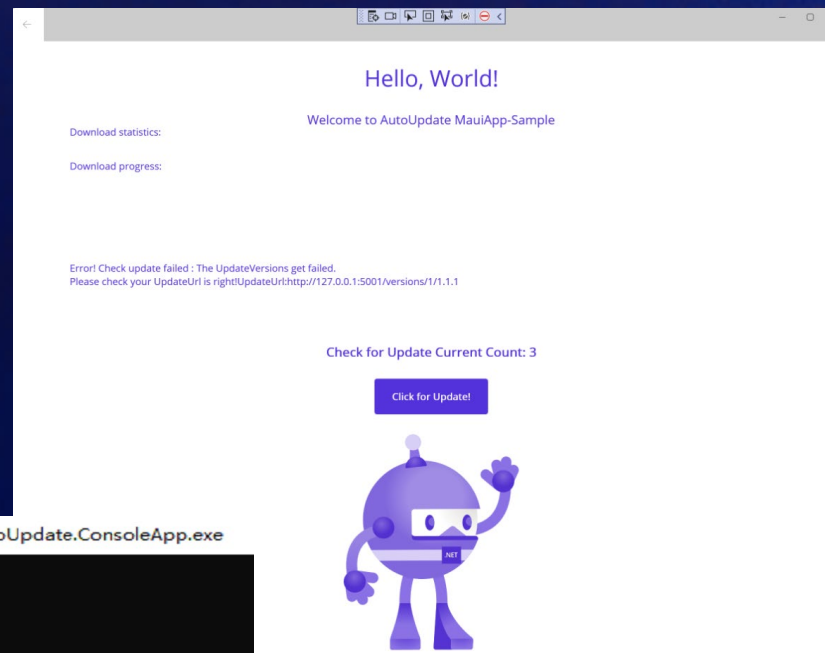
Hello, World!

Welcome to AutoUpdate MauiApp-Sample

Download statistics:

Download progress:

Error! Check update failed : The UpdateVersions get failed.
Please check your UpdateUrl is right!UpdateUrl:http://127.0.0.1:5001/versions/1/1.1.1

Check for Update Current Count: 3

Click for Update!

.NET

oUpdate.ConsoleApp.exe